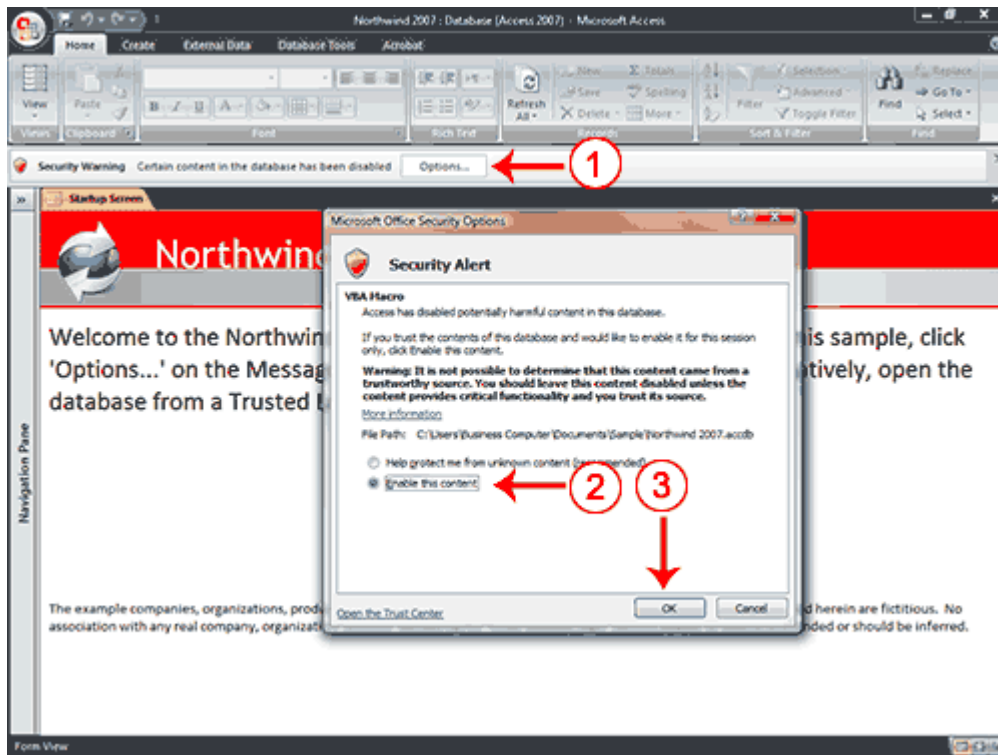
Northwind 2007 : Database (Access 2007) - Microsoft Access

Home Create External Data Database Tools Acrobat

View Paste Refresh All New Save Delete Totals Spelling More Filter Selection Advanced Toggle Filter Find Replace Go To Select

Views Clipboard Font Rich Text Records Sort & Filter Find

Security Warning Certain content in the database has been disabled Options...

1

Startup Screen

Northwind

Welcome to the Northwind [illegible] this sample, click 'Options...' on the Messag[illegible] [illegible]atively, open the database from a Trusted L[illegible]

Navigation Pane

The example companies, organizations, produ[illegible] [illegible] herein are fictitious. No association with any real company, organizati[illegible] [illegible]nded or should be inferred.

Microsoft Office Security Options

Security Alert

VBA Macro

Access has disabled potentially harmful content in this database.

If you trust the contents of this database and would like to enable it for this session only, click Enable this content.

Warning: It is not possible to determine that this content came from a trustworthy source. You should leave this content disabled unless the content provides critical functionality and you trust its source.

More information

File Path: C:\Users\Business Computer\Documents\Sample\Northwind 2007.accdb

Help protect me from unknown content (recommended)

Enable this content

2

3

Open the Trust Center

OK

Cancel

Form View